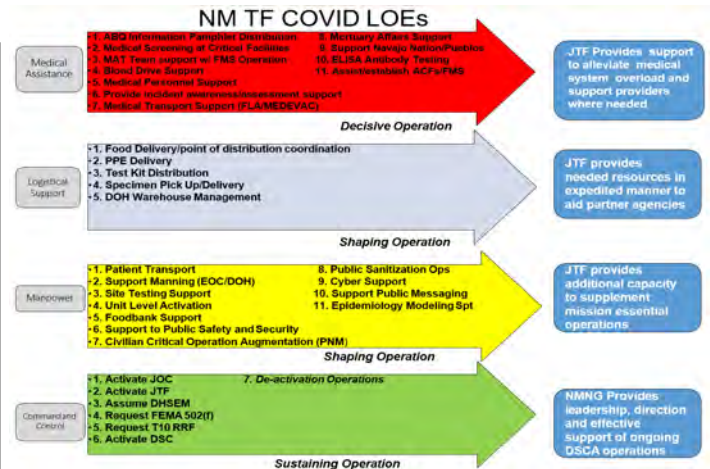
NM TF COVID LOEs

Medical Assistance

1. ABQ Information Pamphlet Distribution
2. Medical Screening at Critical Facilities
3. MAT Team support w/ FMS Operation
4. Blood Drive Support
5. Medical Personnel Support
6. Provide incident awareness/assessment support
7. Medical Transport Support (FLA/MEDEVAC)

8. Mortuary Affairs Support
9. Support Navajo Nation/Pueblos
10. ELISA Antibody Testing
11. Assist/establish ACFs/FMS

Decisive Operation

JTF Provides support to alleviate medical system overload and support providers where needed

Logistical Support

1. Food Delivery/point of distribution coordination
2. PPE Delivery
3. Test Kit Distribution
4. Specimen Pick Up/Delivery
5. DOH Warehouse Management

Shaping Operation

JTF provides needed resources in expedited manner to aid partner agencies

Manpower

1. Patient Transport
2. Support Manning (EOC/DOH)
3. Site Testing Support
4. Unit Level Activation
5. Foodbank Support
6. Support to Public Safety and Security
7. Civilian Critical Operation Augmentation (PNM)

8. Public Sanitization Ops
9. Cyber Support
10. Support Public Messaging
11. Epidemiology Modeling Spt

Shaping Operation

JTF provides additional capacity to supplement mission essential operations

Command and Control

1. Activate JOC
2. Activate JTF
3. Assume DHSEM
4. Request FEMA 502(f)
5. Request T10 RRF
6. Activate DSC

7. De-activation Operations

Sustaining Operation

NMNG Provides leadership, direction and effective support of ongoing DSCA operations